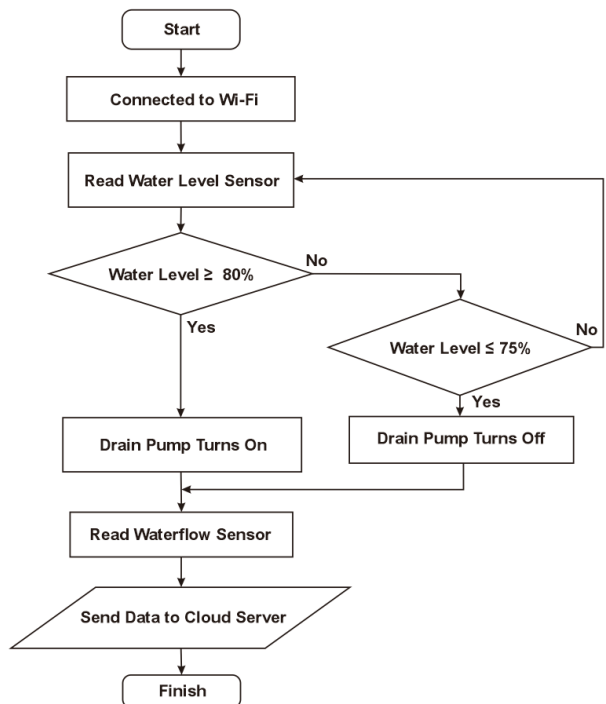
Start

Connected to Wi-Fi

Read Water Level Sensor

Water Level ≥ 80%

No

Yes

Water Level ≤ 75%

No

Yes

Drain Pump Turns On

Drain Pump Turns Off

Read Waterflow Sensor

Send Data to Cloud Server

Finish